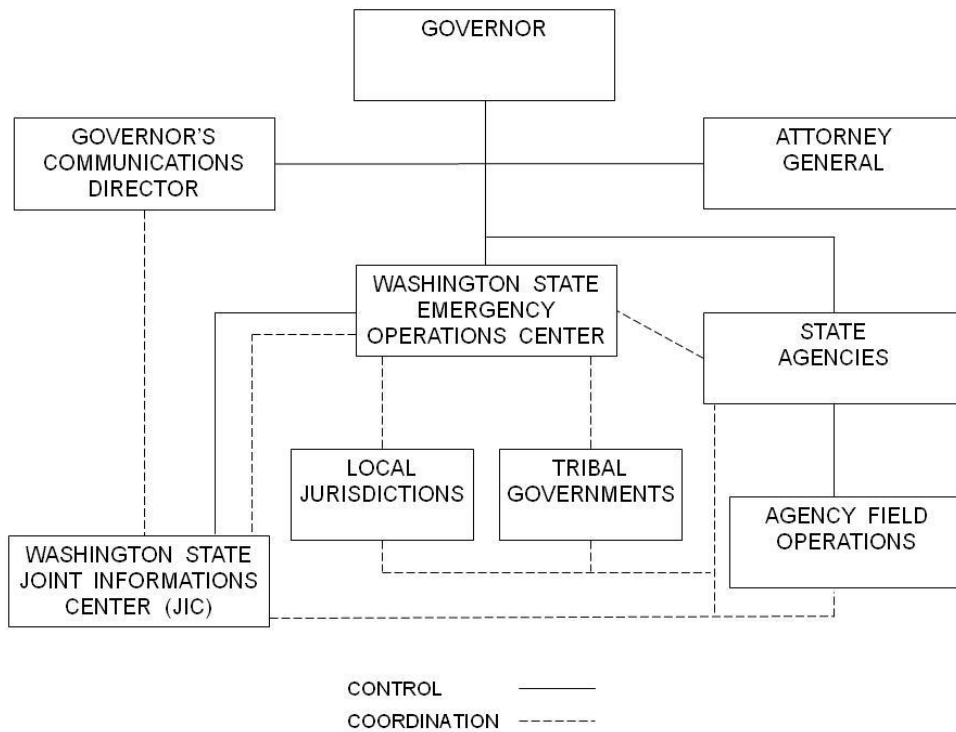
GOVERNOR

GOVERNOR'S COMMUNICATIONS DIRECTOR

ATTORNEY GENERAL

WASHINGTON STATE EMERGENCY OPERATIONS CENTER

STATE AGENCIES

LOCAL JURISDICTIONS

TRIBAL GOVERNMENTS

AGENCY FIELD OPERATIONS

WASHINGTON STATE JOINT INFORMATIONS CENTER (JIC)

CONTROL

COORDINATION